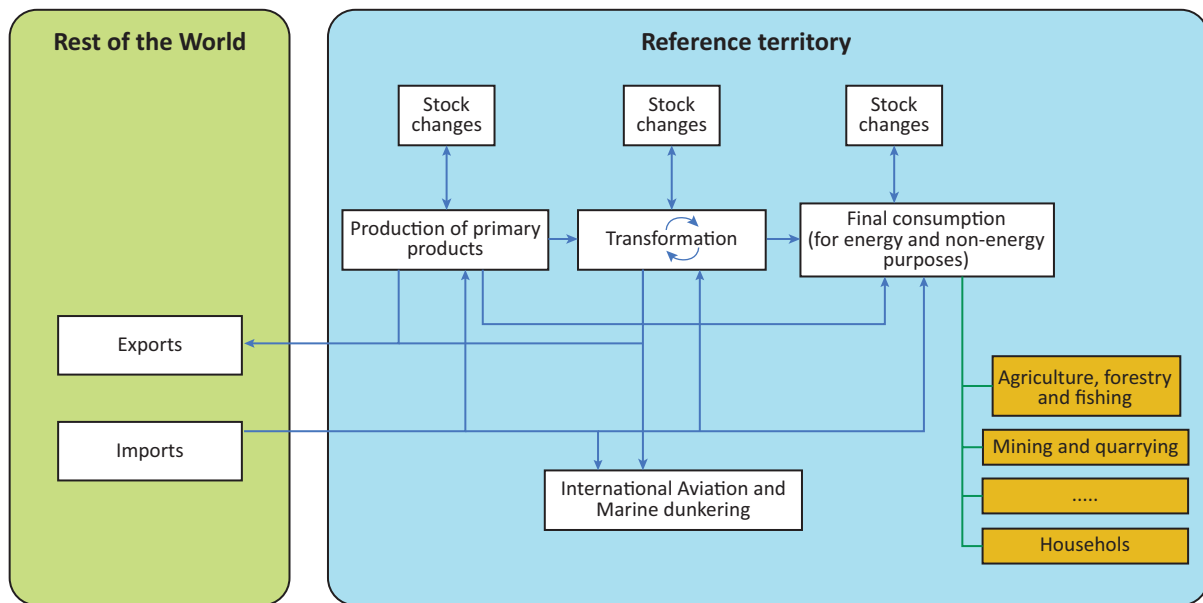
Rest of the World

Exports

Imports

Reference territory

Stock changes

Stock changes

Stock changes

Production of primary products

Transformation

Final consumption (for energy and non-energy purposes)

Agriculture, forestry and fishing

Mining and quarrying

.....

Househols

International Aviation and Marine dunkering